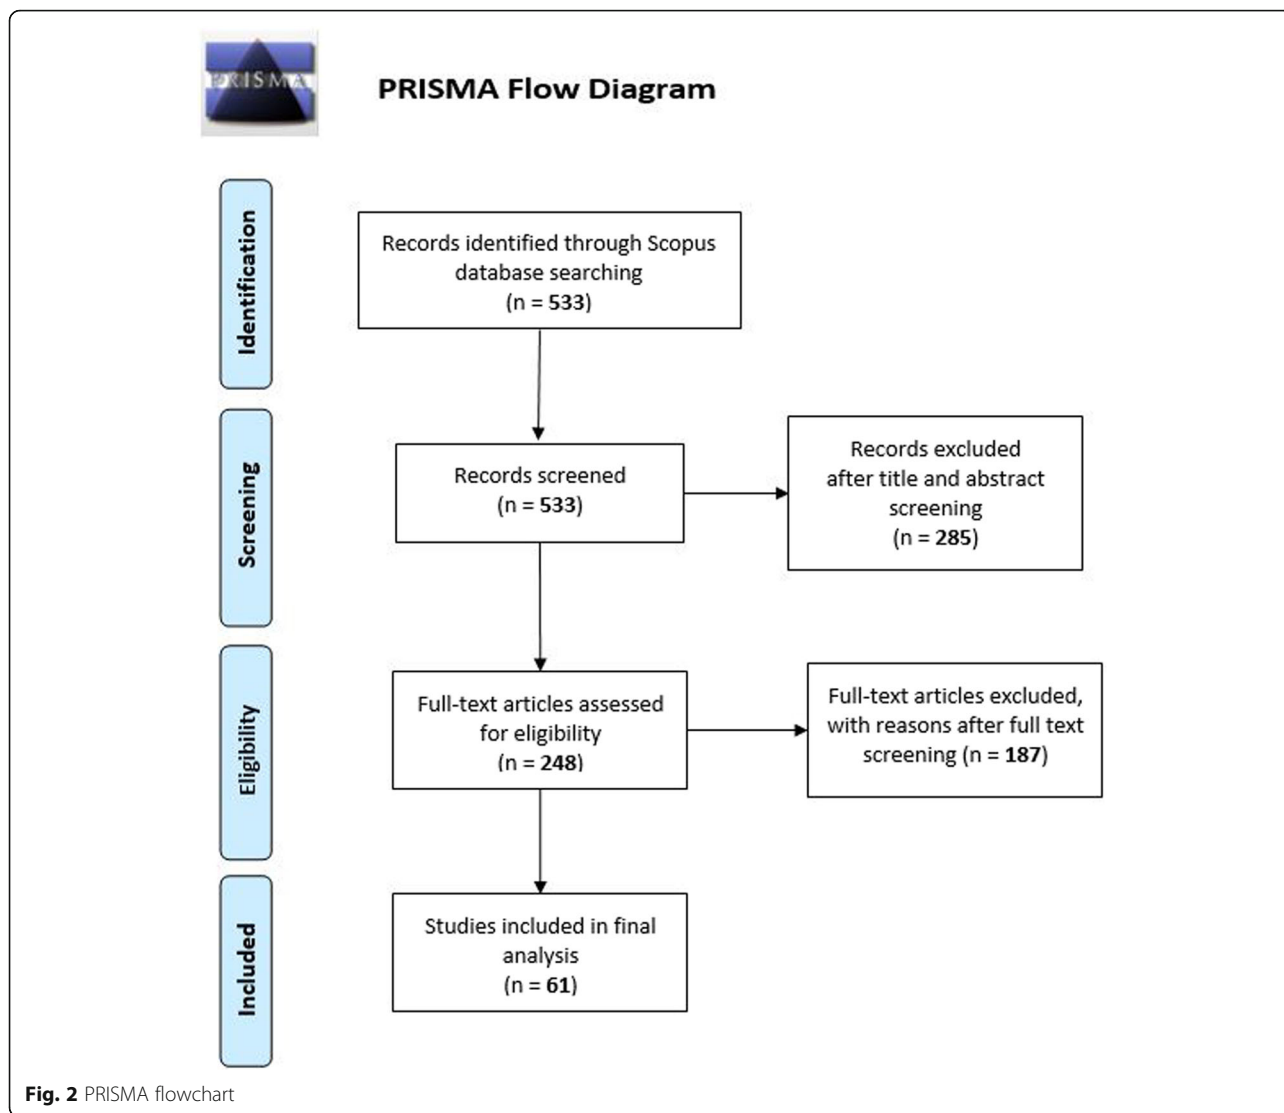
PRISMA

PRISMA Flow Diagram

Identification

Records identified through Scopus database searching (n = 533)

Screening

Records screened (n = 533)

Records excluded after title and abstract screening (n = 285)

Eligibility

Full-text articles assessed for eligibility (n = 248)

Full-text articles excluded, with reasons after full text screening (n = 187)

Included

Studies included in final analysis (n = 61)

Fig. 2 PRISMA flowchart